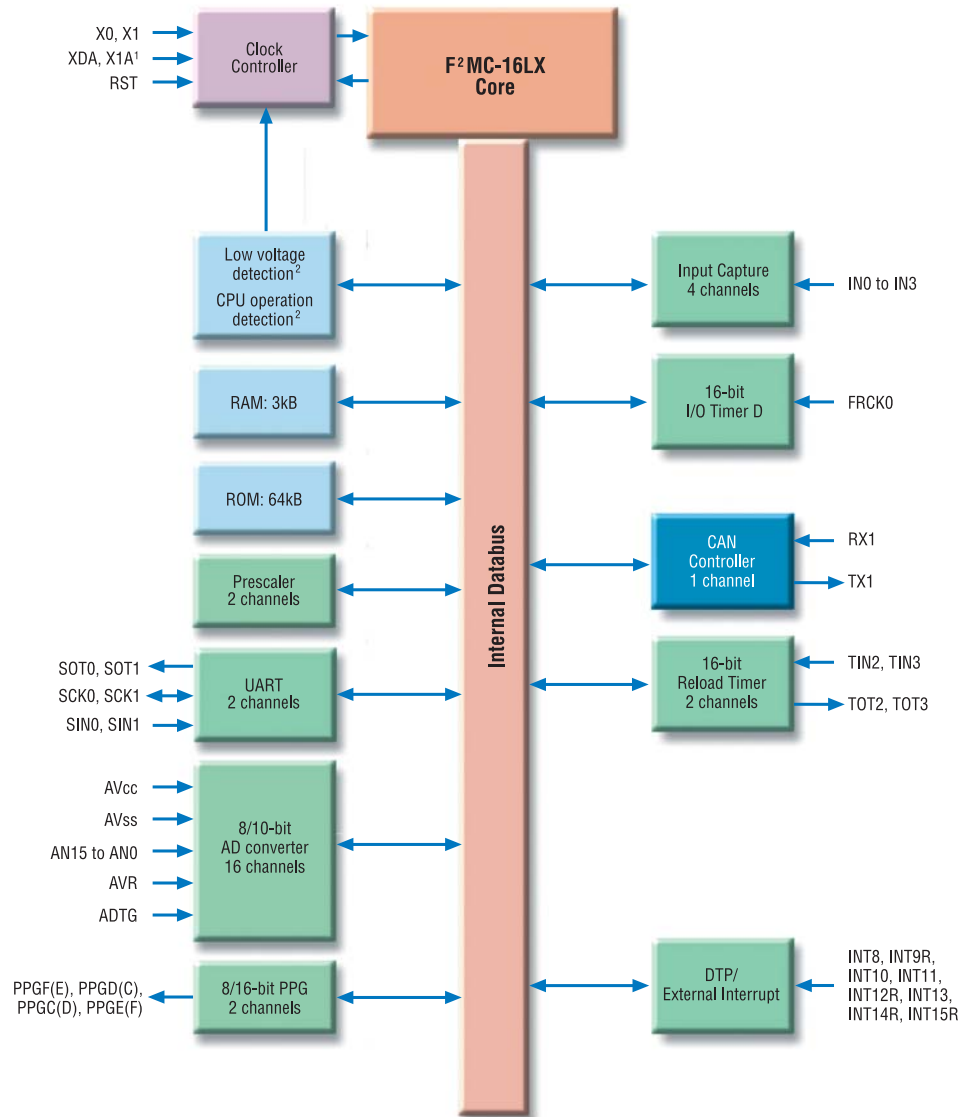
X0, X1
XDA, X1A$^1$
RST

Clock Controller

$F^2$MC-16LX Core

Low voltage detection$^2$
CPU operation detection$^2$

RAM: 3kB

ROM: 64kB

Prescaler 2 channels

SOT0, SOT1
SCK0, SCK1
SIN0, SIN1

UART 2 channels

AVcc
AVss
AN15 to AN0
AVR
ADTG

8/10-bit AD converter 16 channels

PPGF(E), PPGD(C), PPGC(D), PPGE(F)

8/16-bit PPG 2 channels

Internal Databus

Input Capture 4 channels

IN0 to IN3

16-bit I/O Timer D

FRCK0

CAN Controller 1 channel

RX1
TX1

16-bit Reload Timer 2 channels

TIN2, TIN3
TOT2, TOT3

DTP/ External Interrupt

INT8, INT9R, INT10, INT11, INT12R, INT13, INT14R, INT15R